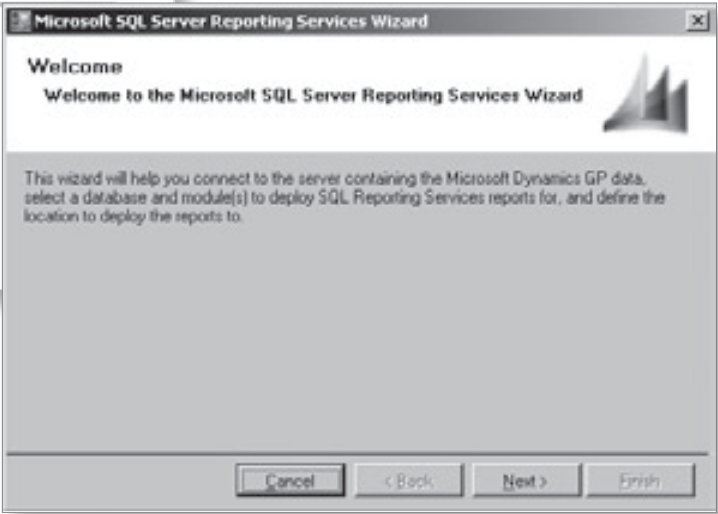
Microsoft SQL Server Reporting Services Wizard

Welcome

Welcome to the Microsoft SQL Server Reporting Services Wizard

This wizard will help you connect to the server containing the Microsoft Dynamics GP data, select a database and module(s) to deploy SQL Reporting Services reports for, and define the location to deploy the reports to.

Cancel
< Back
Next >
Finish